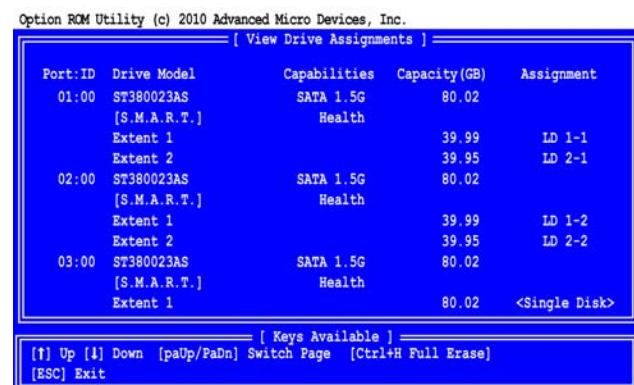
Option ROM Utility (c) 2010 Advanced Micro Devices, Inc.

[ View Drive Assignments ]

| Port:ID | Drive Model | Capabilities | Capacity(GB) | Assignment |
|---|---|---|---|---|
| 01:00 | ST380023AS | SATA 1.5G | 80.02 | |
| | [S.M.A.R.T.] | Health | | |
| | Extent 1 | | 39.99 | LD 1-1 |
| | Extent 2 | | 39.95 | LD 2-1 |
| 02:00 | ST380023AS | SATA 1.5G | 80.02 | |
| | [S.M.A.R.T.] | Health | | |
| | Extent 1 | | 39.99 | LD 1-2 |
| | Extent 2 | | 39.95 | LD 2-2 |
| 03:00 | ST380023AS | SATA 1.5G | 80.02 | |
| | [S.M.A.R.T.] | Health | | |
| | Extent 1 | | 80.02 | <Single Disk> |

[ Keys Available ]

[↑] Up [↓] Down [paUp/PaDn] Switch Page [Ctrl+H Full Erase]
[ESC] Exit